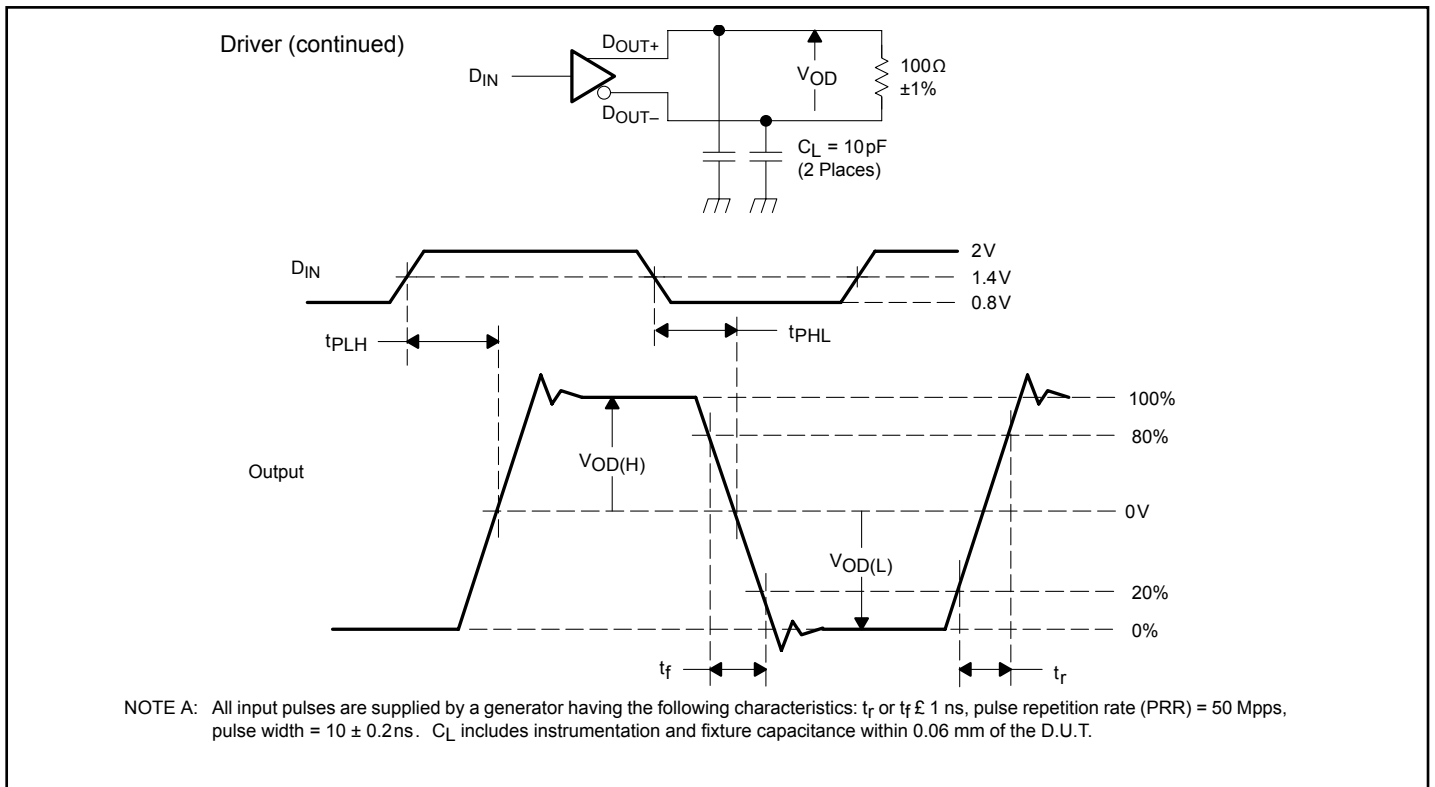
Driver (continued)

$D_{IN}$

$D_{OUT+}$

$D_{OUT-}$

$V_{OD}$

100Ω ±1%

$C_L$ = 10pF (2 Places)

$D_{IN}$

2V

1.4V

0.8V

$t_{PLH}$

$t_{PHL}$

Output

$V_{OD(H)}$

$V_{OD(L)}$

100%

80%

0V

20%

0%

$t_f$

$t_r$

NOTE A: All input pulses are supplied by a generator having the following characteristics: $t_r$ or $t_f$ £ 1 ns, pulse repetition rate (PRR) = 50 Mpps, pulse width = 10 ± 0.2ns. $C_L$ includes instrumentation and fixture capacitance within 0.06 mm of the D.U.T.